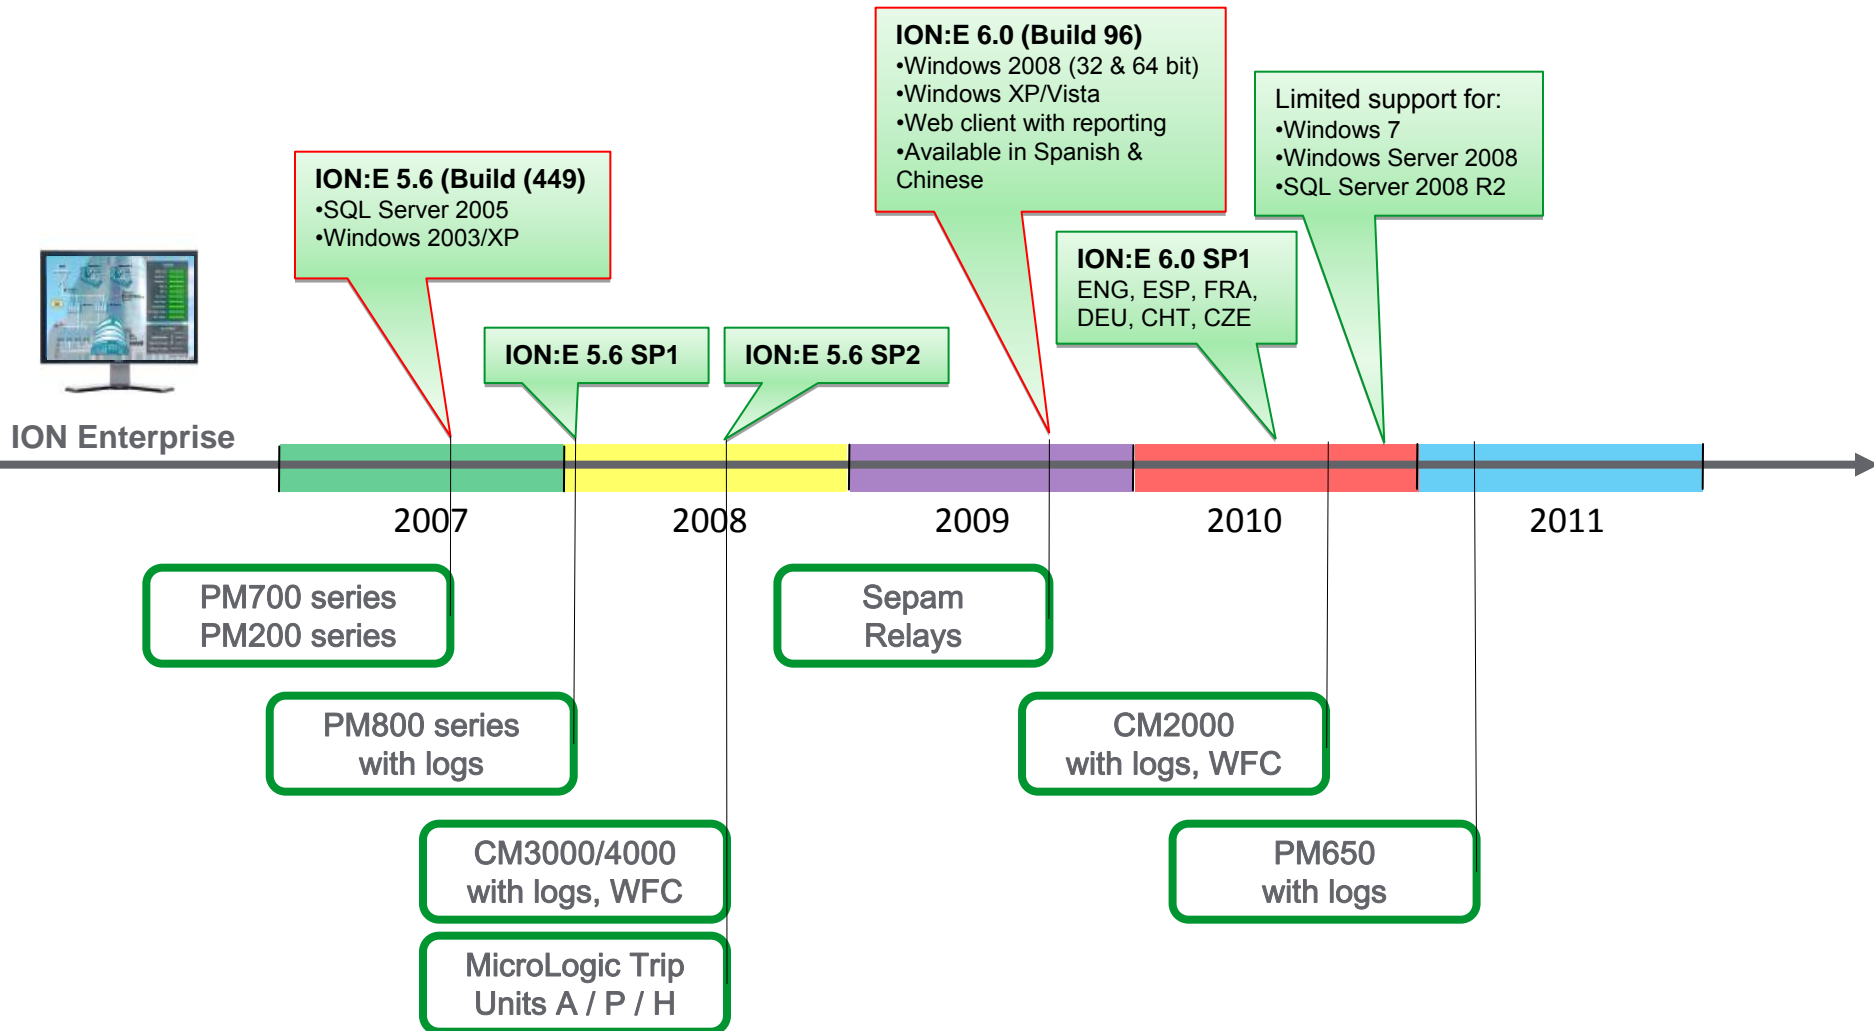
ION:E 6.0 (Build 96)
•Windows 2008 (32 & 64 bit)
•Windows XP/Vista
•Web client with reporting
•Available in Spanish & Chinese

Limited support for:
•Windows 7
•Windows Server 2008
•SQL Server 2008 R2

ION:E 5.6 (Build (449)
•SQL Server 2005
•Windows 2003/XP

ION:E 6.0 SP1
ENG, ESP, FRA, DEU, CHT, CZE

ION:E 5.6 SP1

ION:E 5.6 SP2

ION Enterprise

2007

2008

2009

2010

2011

PM700 series
PM200 series

Sepam
Relays

PM800 series
with logs

CM2000
with logs, WFC

CM3000/4000
with logs, WFC

PM650
with logs

MicroLogic Trip
Units A / P / H